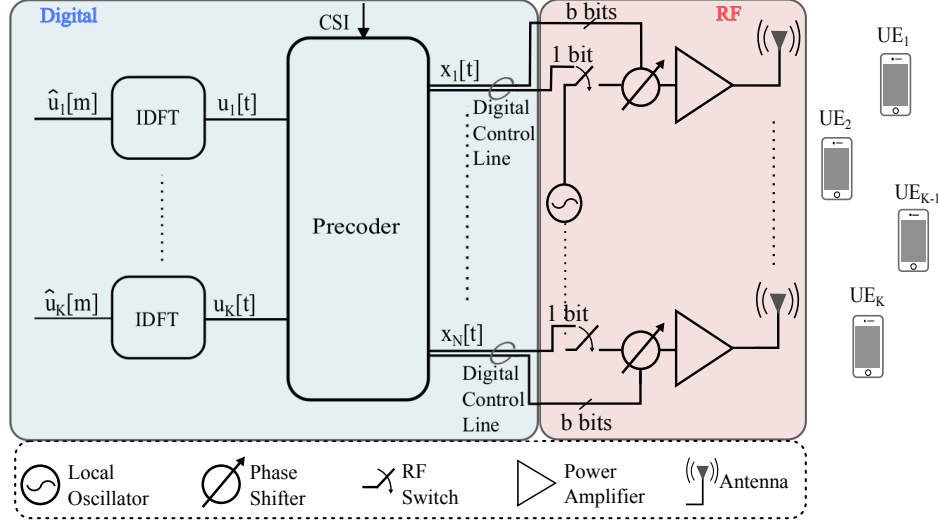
Digital

CSI

$\hat{u}_1[m]$

IDFT

$u_1[t]$

$\hat{u}_K[m]$

IDFT

$u_K[t]$

Precoder

$x_1[t]$

Digital Control Line

$x_N[t]$

Digital Control Line

b bits

RF

1 bit

1 bit

b bits

$UE_1$

$UE_2$

$UE_{K-1}$

$UE_K$

Local Oscillator

Phase Shifter

RF Switch

Power Amplifier

Antenna